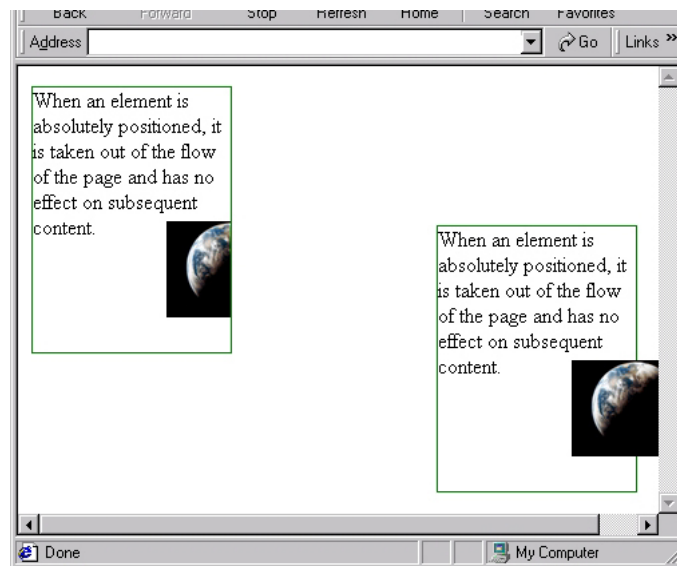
Back Forward Stop Refresh Home Search Favorites

Address Go Links »

When an element is absolutely positioned, it is taken out of the flow of the page and has no effect on subsequent content.

When an element is absolutely positioned, it is taken out of the flow of the page and has no effect on subsequent content.

Done My Computer